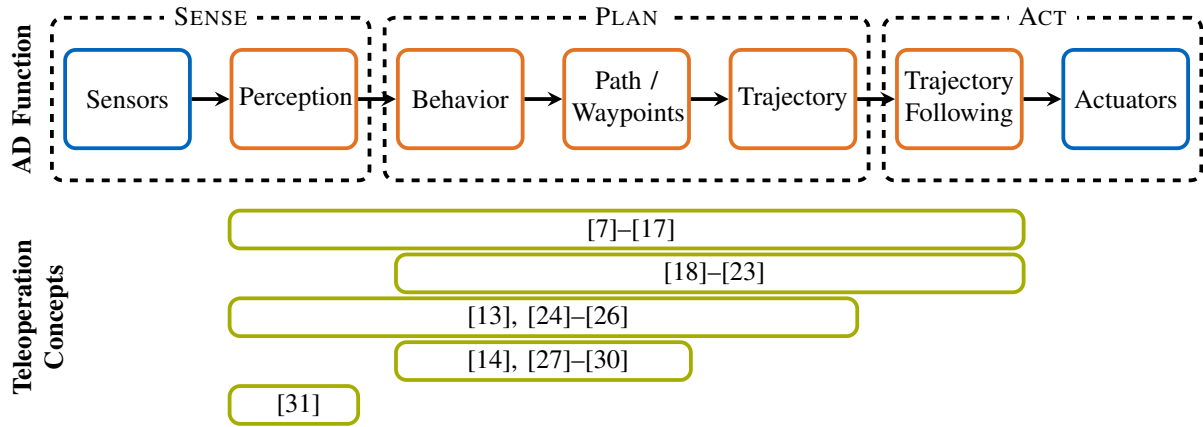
AD Function

SENSE

Sensors

Perception

PLAN

Behavior

Path / Waypoints

Trajectory

ACT

Trajectory Following

Actuators

Teleoperation Concepts

[7]–[17]

[18]–[23]

[13], [24]–[26]

[14], [27]–[30]

[31]